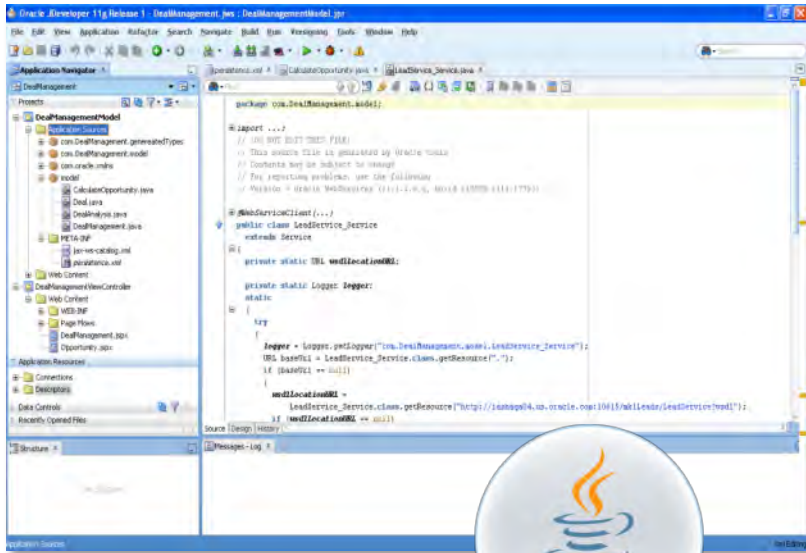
Oracle JDeveloper 11g Release 1 - DealManagement.jws : DealManagementModel.jpr

File Edit View Application Refactor Search Navigate Build Run Versioning Tools Window Help

Application Navigator

DealManagement

Projects

DealManagementModel
Application Sources
com.DealManagement.generatedTypes
com.DealManagement.model
com.oracle.xmlns
model
CalculateOpportunity.java
Deal.java
DealAnalysis.java
DealManagement.java
META-INF
jax-ws-catalog.xml
persistence.xml
Web Content
DealManagementViewController
Web Content
WEB-INF
Page Flows
DealManagement.jspx
Opportunity.jspx
Application Resources
Connections
Descriptors
Data Controls
Recently Opened Files

Structure

persistence.xml | CalculateOpportunity.java | LeadService_Service.java

package com.DealManagement.model;

import ...;
// DO NOT EDIT THIS FILE!
// This source file is generated by Oracle tools
// Contents may be subject to change
// For reporting problems, use the following
// Version = Oracle WebServices (11.1.1.0.0, build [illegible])

@WebServiceClient(...)
public class LeadService_Service
extends Service
{
private static URL wsdlLocationURL;

private static Logger logger;
static
{
try
{
logger = Logger.getLogger("com.DealManagement.model.LeadService_Service");
URL baseUrl = LeadService_Service.class.getResource(".");
if (baseUrl == null)
{
wsdlLocationURL =
LeadService_Service.class.getResource("http://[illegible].oracle.com:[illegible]/LeadService?wsdl");
if (wsdlLocationURL == null)

Source | Design | History

Messages - Log

Application Sources